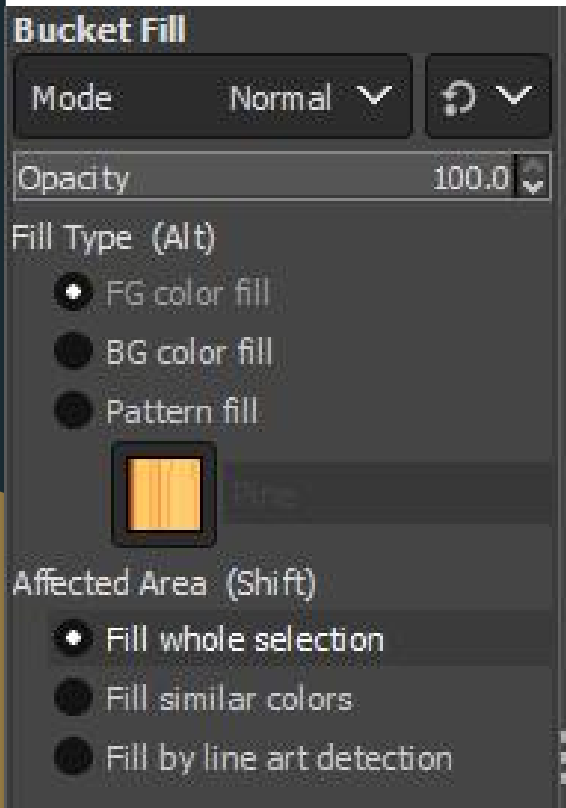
Bucket Fill

Mode Normal

Opacity 100.0

Fill Type (Alt)

FG color fill

BG color fill

Pattern fill

Pine

Affected Area (Shift)

Fill whole selection

Fill similar colors

Fill by line art detection